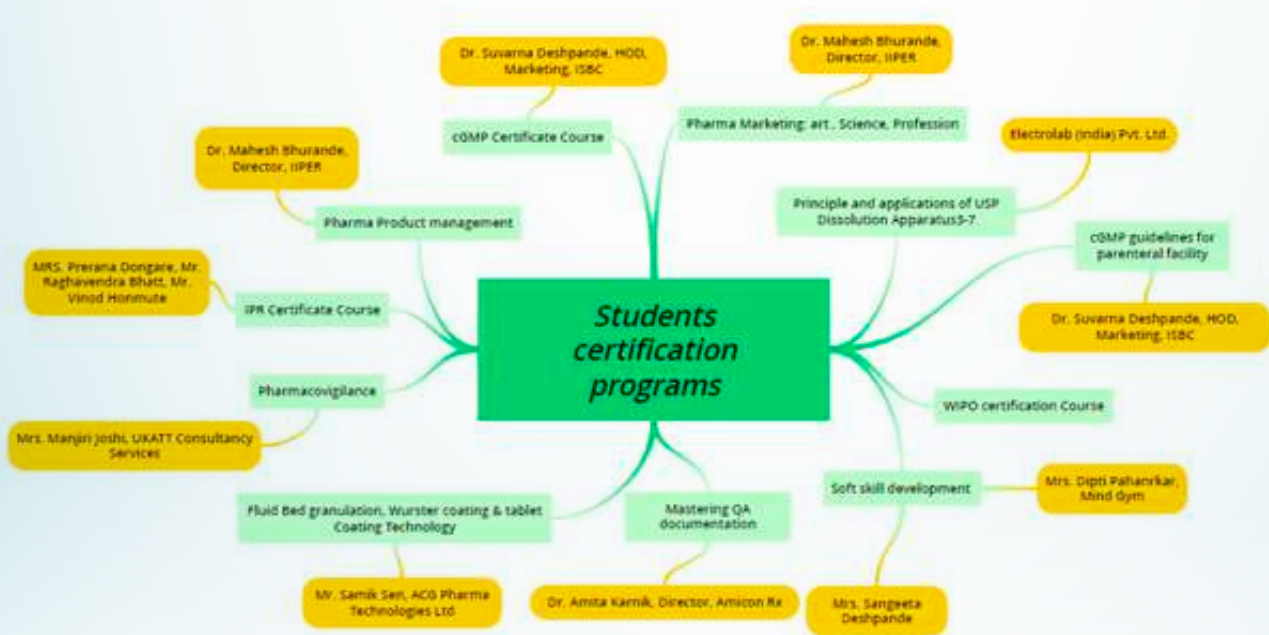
Students certification programs

Dr. Suvarna Deshpande, HOD, Marketing, ISBC

cGMP Certificate Course

Dr. Mahesh Bhurande, Director, IIPER

Pharma Marketing: art., Science, Profession

Electrolab (India) Pvt. Ltd.

Principle and applications of USP Dissolution Apparatus3-7

cGMP guidelines for parenteral facility

Dr. Suvarna Deshpande, HOD, Marketing, ISBC

WIPO certification Course

Soft skill development

Mrs. Dipti Pahanrkar, Mind Gym

Mrs. Sangeeta Deshpande

Mastering QA documentation

Dr. Amita Karnik, Director, Amicon Rx

Fluid Bed granulation, Wurster coating & tablet Coating Technology

Mr. Samik Sen, ACG Pharma Technologies Ltd

Pharmacovigilance

Mrs. Manjiri Joshi, UKATT Consultancy Services

IPR Certificate Course

MRS. Prerana Dongare, Mr. Raghavendra Bhatt, Mr. Vinod Honmute

Pharma Product management

Dr. Mahesh Bhurande, Director, IIPER